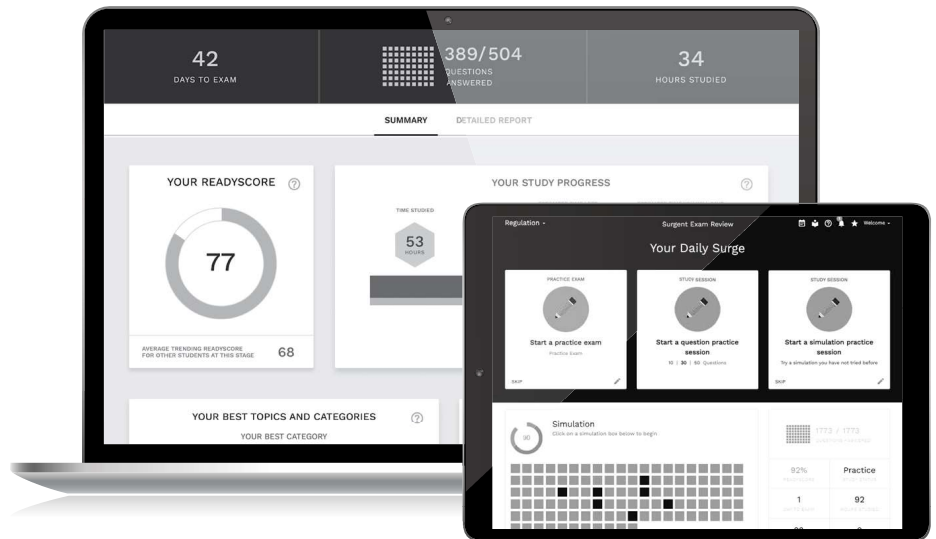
42
DAYS TO EXAM

389/504
QUESTIONS ANSWERED

34
HOURS STUDIED

SUMMARY
DETAILED REPORT

YOUR READYSCORE

77

AVERAGE TRENDING READYSCORE FOR OTHER STUDENTS AT THIS STAGE
68

YOUR STUDY PROGRESS

TIME STUDIED
53
HOURS

YOUR BEST TOPICS AND CATEGORIES
YOUR BEST CATEGORY

Regulation
Surgent Exam Review
Welcome

Your Daily Surge

PRACTICE EXAM
Start a practice exam
Practice Exam
SKIP

STUDY SESSION
Start a question practice session
10 | 30 | 50 Questions

STUDY SESSION
Start a simulation practice session
Try a simulation you have not tried before
SKIP

Simulation
Click on a simulation box below to begin

30

1773 / 1773
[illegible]

92%
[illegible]

Practice
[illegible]

1
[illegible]

92
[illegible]